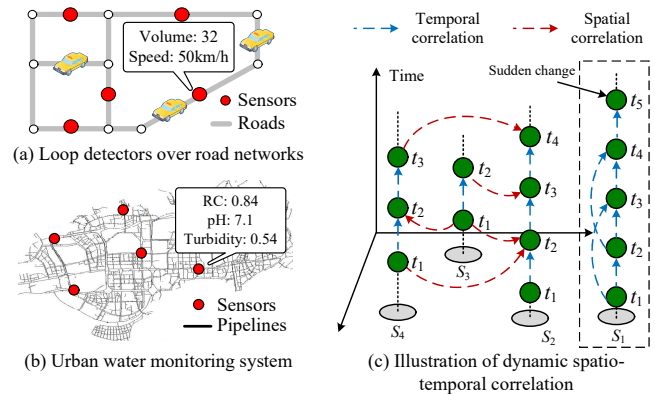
Volume: 32
Speed: 50km/h
Sensors
Roads
(a) Loop detectors over road networks

RC: 0.84
pH: 7.1
Turbidity: 0.54
Sensors
Pipelines
(b) Urban water monitoring system

Temporal correlation
Spatial correlation
Time
Sudden change
$t_3$
$t_2$
$t_1$
$S_4$
$t_2$
$t_1$
$S_3$
$t_4$
$t_3$
$t_2$
$t_1$
$S_2$
$t_5$
$t_4$
$t_3$
$t_2$
$t_1$
$S_1$
(c) Illustration of dynamic spatio-temporal correlation